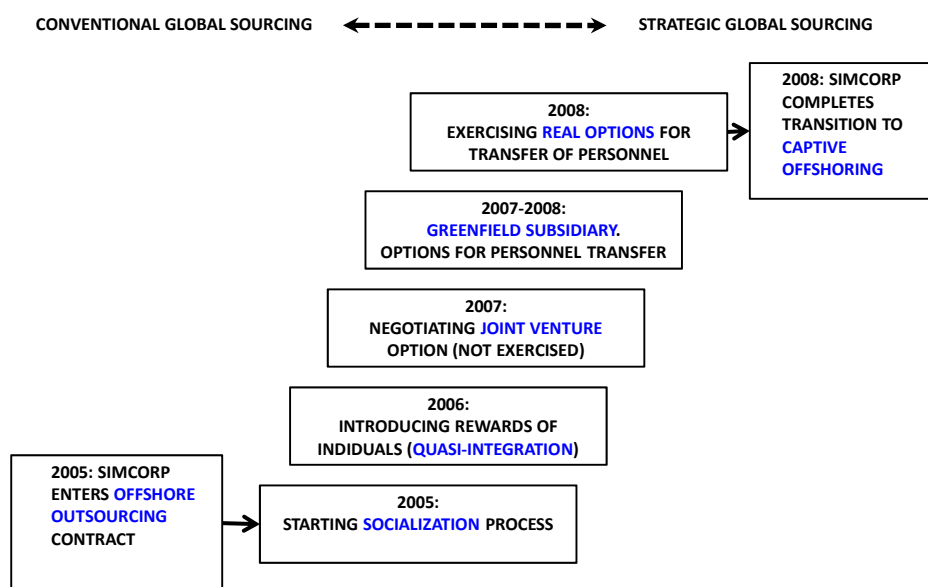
CONVENTIONAL GLOBAL SOURCING

STRATEGIC GLOBAL SOURCING

2008:
EXERCISING REAL OPTIONS FOR TRANSFER OF PERSONNEL

2008: SIMCORP COMPLETES TRANSITION TO CAPTIVE OFFSHORING

2007-2008:
GREENFIELD SUBSIDIARY.
OPTIONS FOR PERSONNEL TRANSFER

2007:
NEGOTIATING JOINT VENTURE OPTION (NOT EXERCISED)

2006:
INTRODUCING REWARDS OF INDIDUALS (QUASI-INTEGRATION)

2005: SIMCORP ENTERS OFFSHORE OUTSOURCING CONTRACT

2005:
STARTING SOCIALIZATION PROCESS